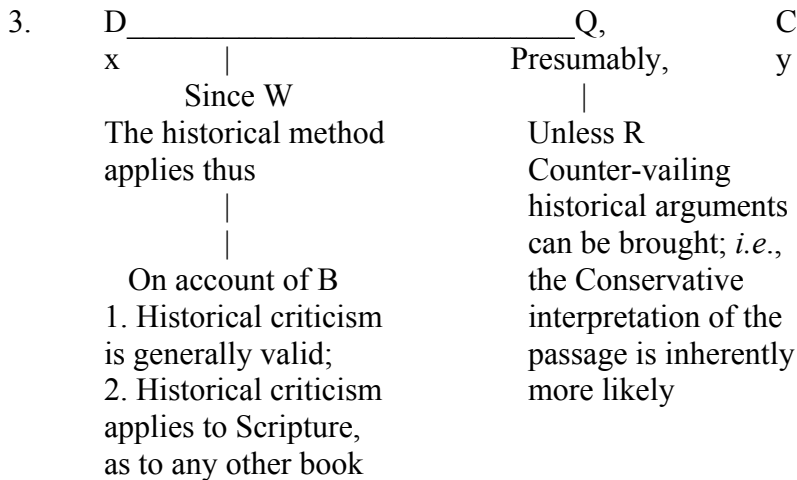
3. D\_\_\_\_\_\_\_\_\_\_\_\_\_\_\_\_\_\_\_\_\_\_\_\_\_\_\_\_\_\_Q, C
x | Presumably, y

Since W
The historical method applies thus
|
|
On account of B
1. Historical criticism is generally valid;
2. Historical criticism applies to Scripture, as to any other book

|
Unless R
Counter-vailing historical arguments can be brought; *i.e.*, the Conservative interpretation of the passage is inherently more likely